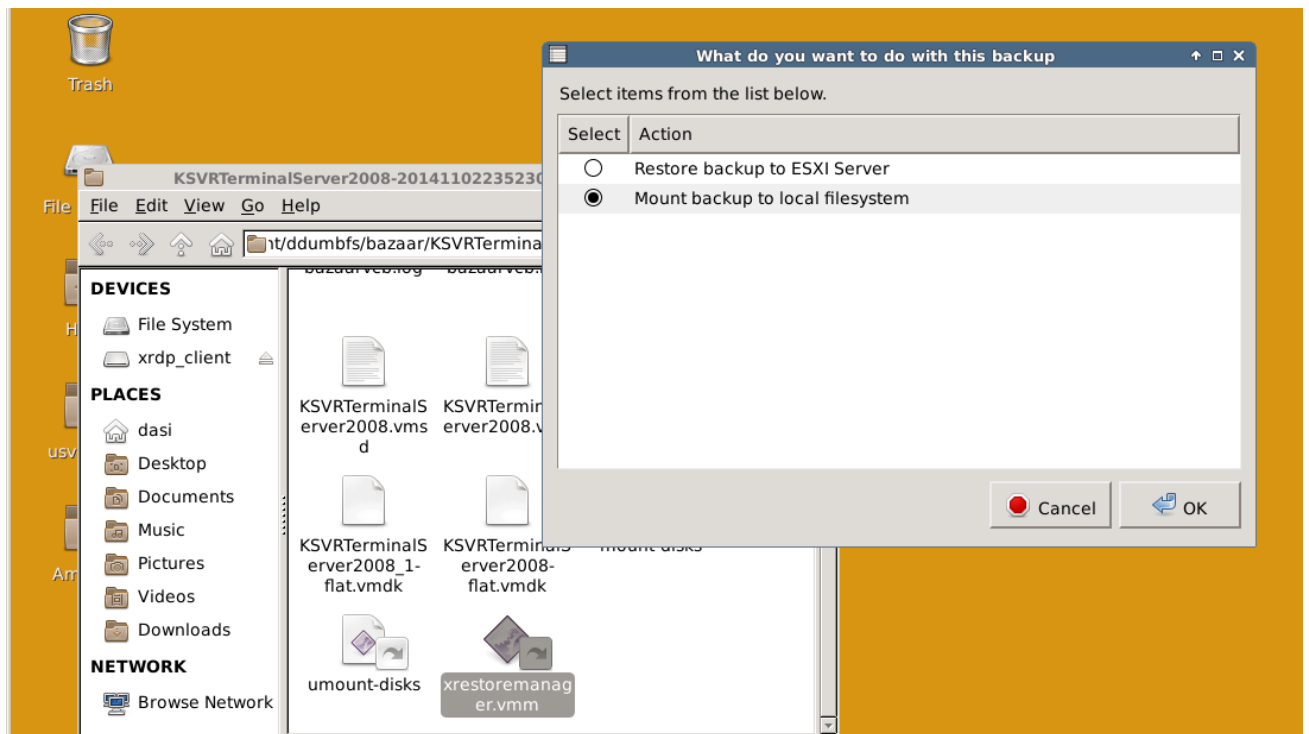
Trash

File

H

usv

Am

KSVRTerminalServer2008-20141102235230

File Edit View Go Help

nt/ddumbfs/bazaar/KSVRTermina

DEVICES

File System

xrdp_client

PLACES

dasi

Desktop

Documents

Music

Pictures

Videos

Downloads

NETWORK

Browse Network

KSVRTerminalServer2008.vmsd

KSVRTerminServer2008.v

KSVRTerminalServer2008_1-flat.vmdk

KSVRTerminalServer2008-flat.vmdk

mount-disks

umount-disks

xrestoremanager.vmm

What do you want to do with this backup

Select items from the list below.

| Select | Action |
|---|---|
| ○ | Restore backup to ESXI Server |
| ◉ | Mount backup to local filesystem |

Cancel

OK